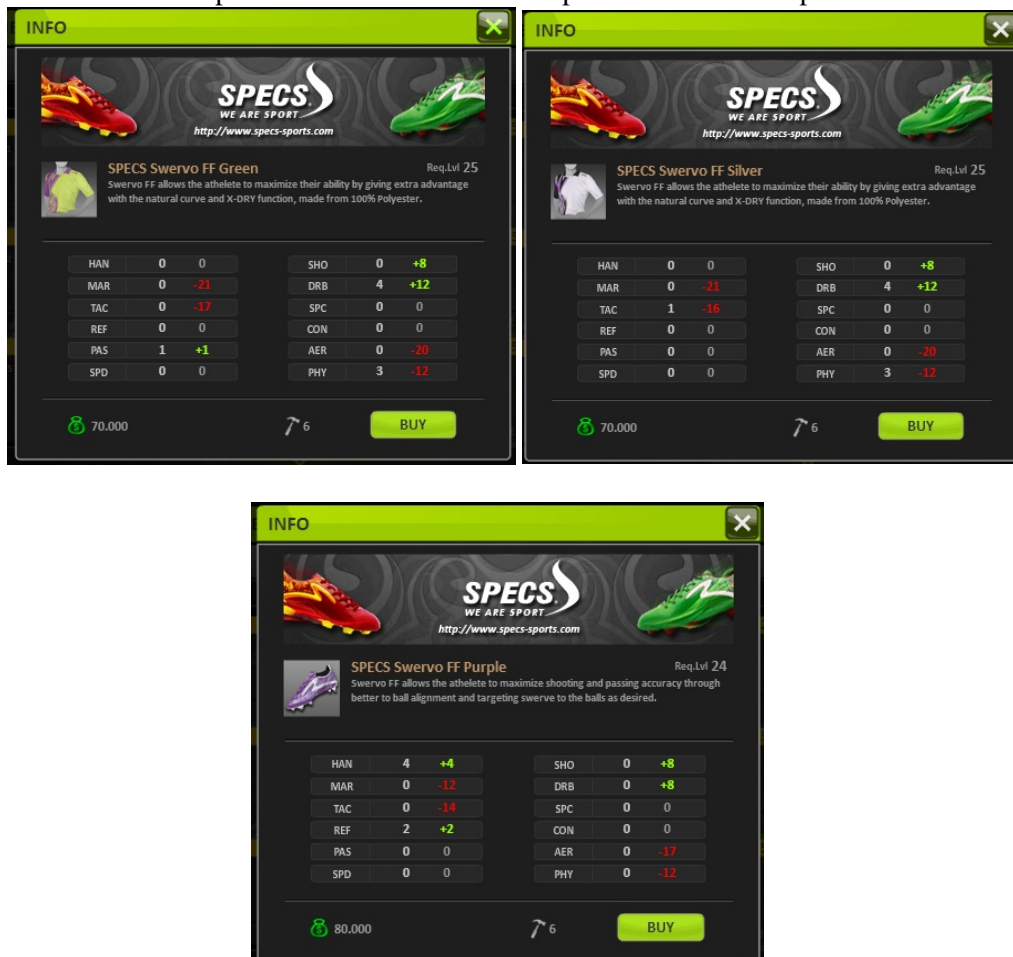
INFO

SPECS
WE ARE SPORT
http://www.specs-sports.com

SPECS Swervo FF Green
Req.Lvl 25
Swervo FF allows the athelete to maximize their ability by giving extra advantage with the natural curve and X-DRY function, made from 100% Polyester.

| HAN | 0 | 0 |
|---|---|---|
| MAR | 0 | -21 |
| TAC | 0 | -17 |
| REF | 0 | 0 |
| PAS | 1 | +1 |
| SPD | 0 | 0 |

| SHO | 0 | +8 |
|---|---|---|
| DRB | 4 | +12 |
| SPC | 0 | 0 |
| CON | 0 | 0 |
| AER | 0 | -20 |
| PHY | 3 | -12 |

70.000
6
BUY

INFO

SPECS
WE ARE SPORT
http://www.specs-sports.com

SPECS Swervo FF Silver
Req.Lvl 25
Swervo FF allows the athelete to maximize their ability by giving extra advantage with the natural curve and X-DRY function, made from 100% Polyester.

| HAN | 0 | 0 |
|---|---|---|
| MAR | 0 | -21 |
| TAC | 1 | -16 |
| REF | 0 | 0 |
| PAS | 0 | 0 |
| SPD | 0 | 0 |

| SHO | 0 | +8 |
|---|---|---|
| DRB | 4 | +12 |
| SPC | 0 | 0 |
| CON | 0 | 0 |
| AER | 0 | -20 |
| PHY | 3 | -12 |

70.000
6
BUY

INFO

SPECS
WE ARE SPORT
http://www.specs-sports.com

SPECS Swervo FF Purple
Req.Lvl 24
Swervo FF allows the athelete to maximize shooting and passing accuracy through better to ball alignment and targeting swerve to the balls as desired.

| HAN | 4 | +4 |
|---|---|---|
| MAR | 0 | -12 |
| TAC | 0 | -14 |
| REF | 2 | +2 |
| PAS | 0 | 0 |
| SPD | 0 | 0 |

| SHO | 0 | +8 |
|---|---|---|
| DRB | 0 | +8 |
| SPC | 0 | 0 |
| CON | 0 | 0 |
| AER | 0 | -17 |
| PHY | 0 | -12 |

80.000
6
BUY